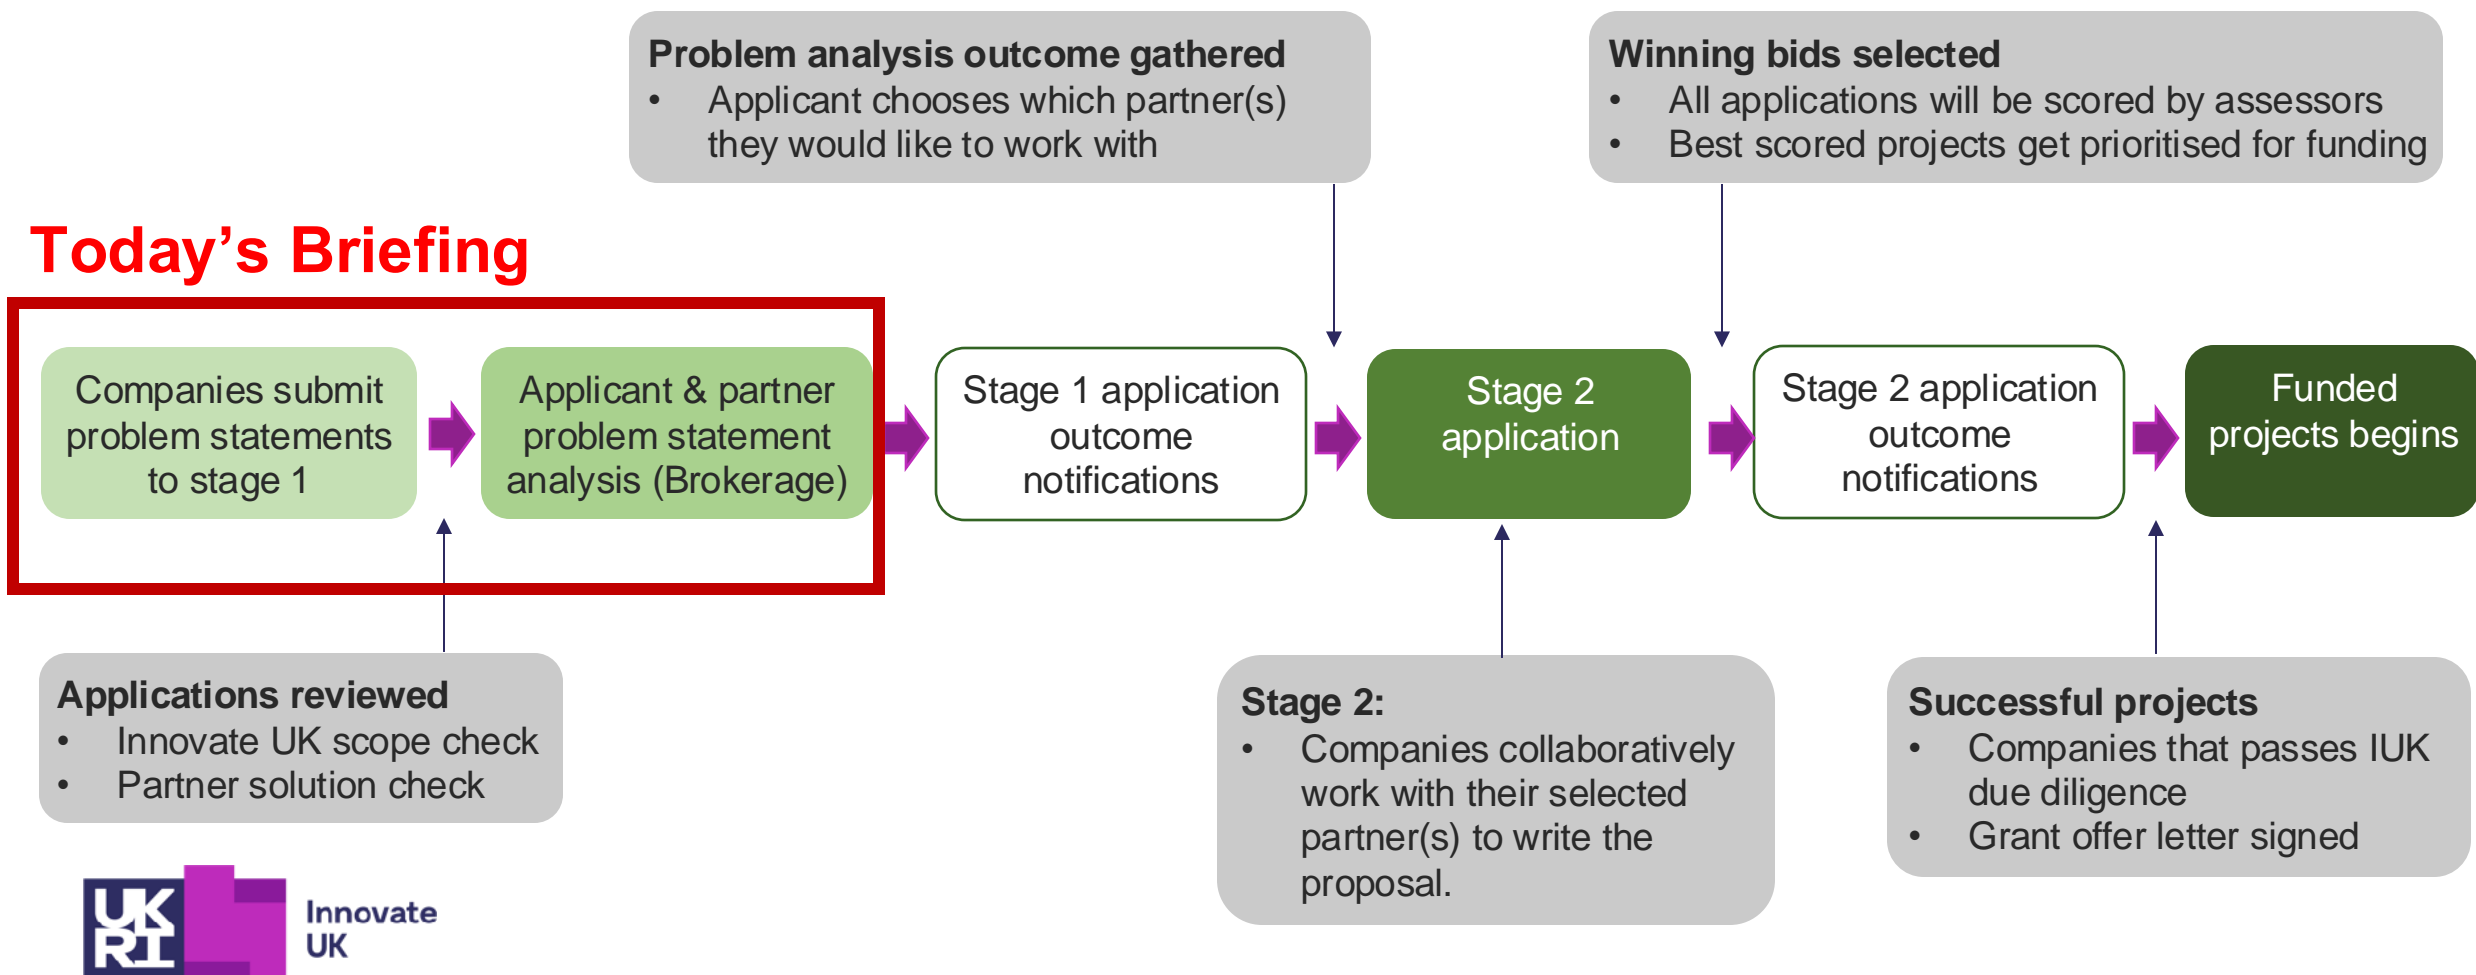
Problem analysis outcome gathered
• Applicant chooses which partner(s) they would like to work with

Winning bids selected
• All applications will be scored by assessors
• Best scored projects get prioritised for funding

Today's Briefing

Companies submit problem statements to stage 1

Applicant & partner problem statement analysis (Brokerage)

Stage 1 application outcome notifications

Stage 2 application

Stage 2 application outcome notifications

Funded projects begins

Applications reviewed
• Innovate UK scope check
• Partner solution check

Stage 2:
• Companies collaboratively work with their selected partner(s) to write the proposal.

Successful projects
• Companies that passes IUK due diligence
• Grant offer letter signed

UK RI Innovate UK